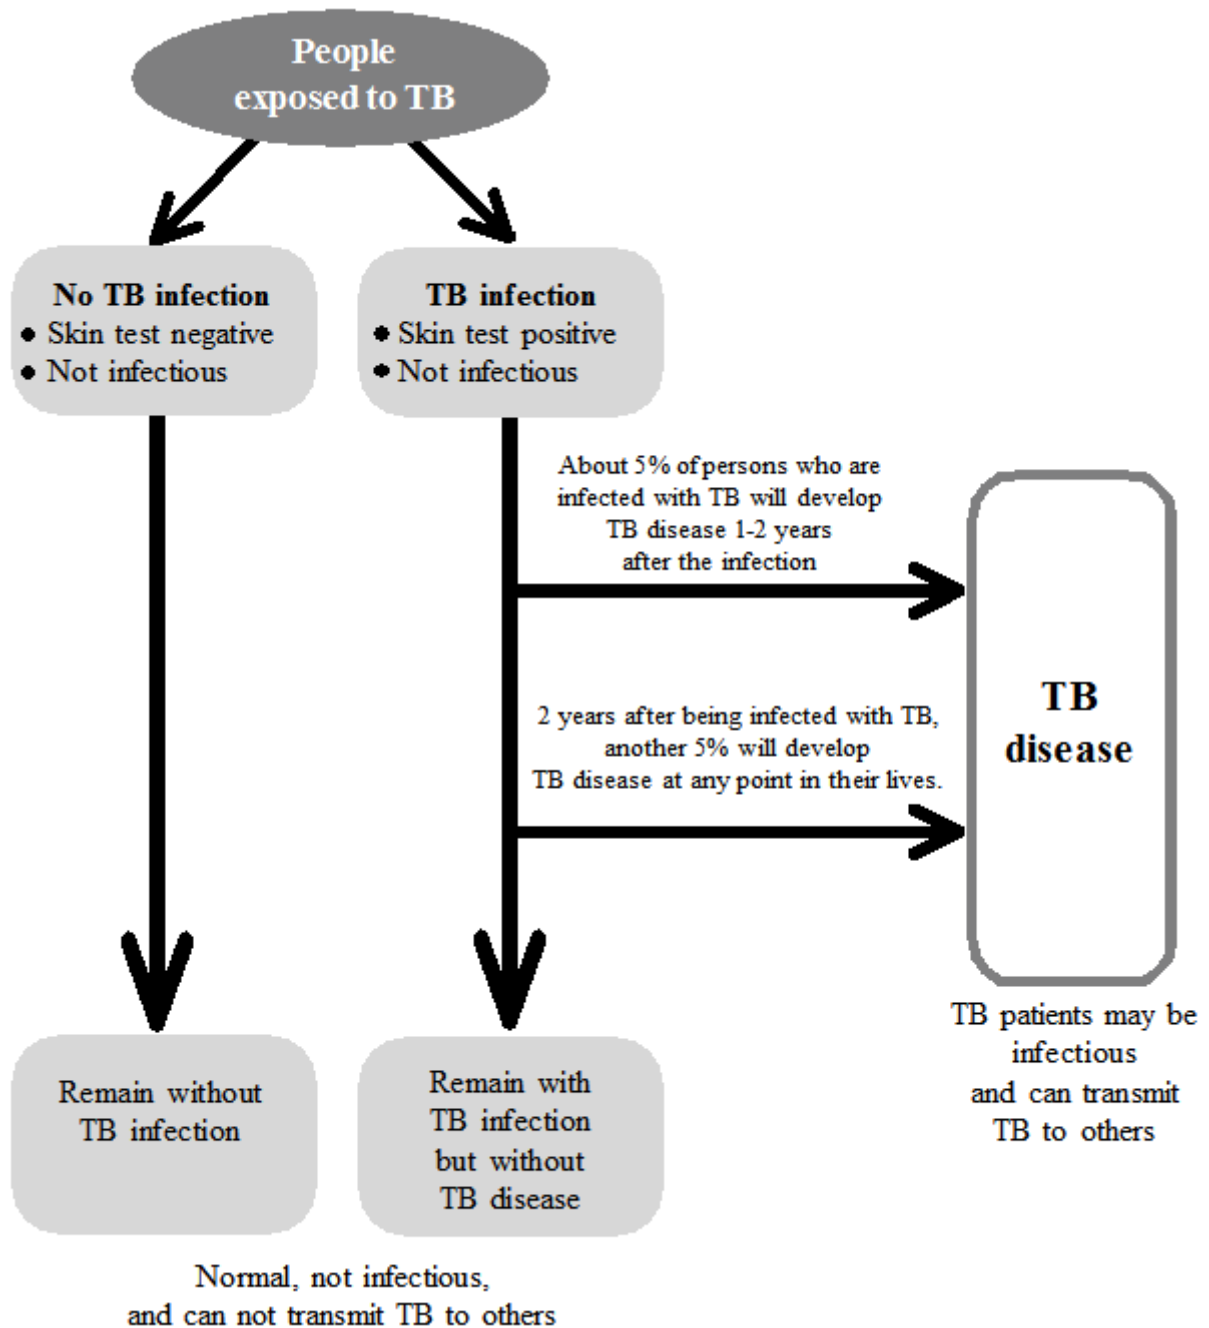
People exposed to TB

No TB infection
• Skin test negative
• Not infectious

TB infection
• Skin test positive
• Not infectious

About 5% of persons who are infected with TB will develop TB disease 1-2 years after the infection

2 years after being infected with TB, another 5% will develop TB disease at any point in their lives.

TB disease

TB patients may be infectious and can transmit TB to others

Remain without TB infection

Remain with TB infection but without TB disease

Normal, not infectious, and can not transmit TB to others